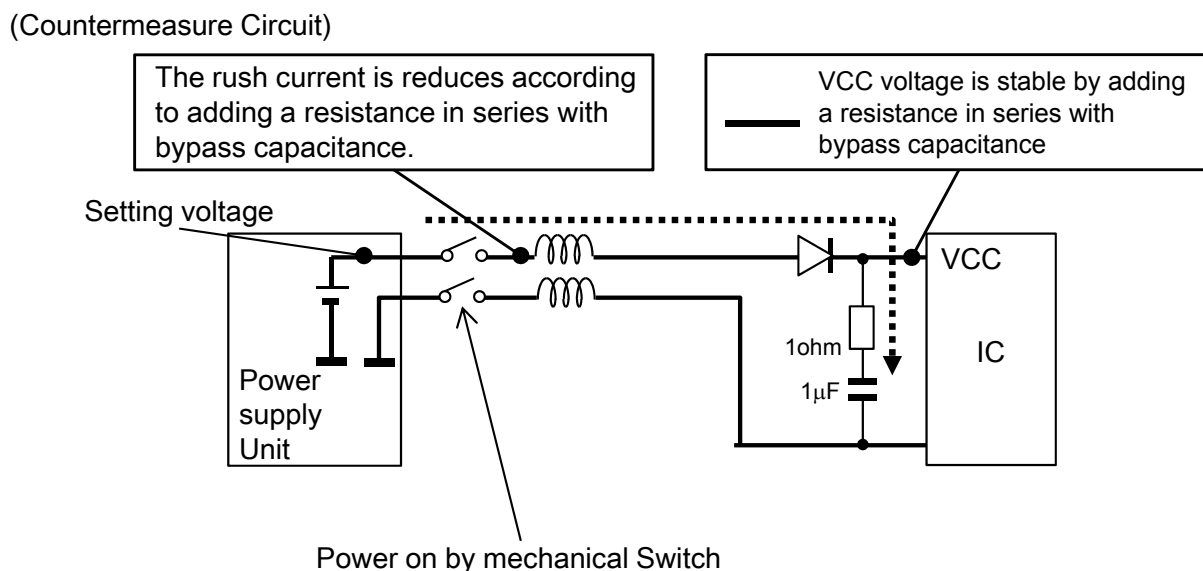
(Countermeasure Circuit)

The rush current is reduces according to adding a resistance in series with bypass capacitance.

VCC voltage is stable by adding a resistance in series with bypass capacitance

Setting voltage

VCC

1ohm

IC

$1\mu F$

Power supply Unit

Power on by mechanical Switch